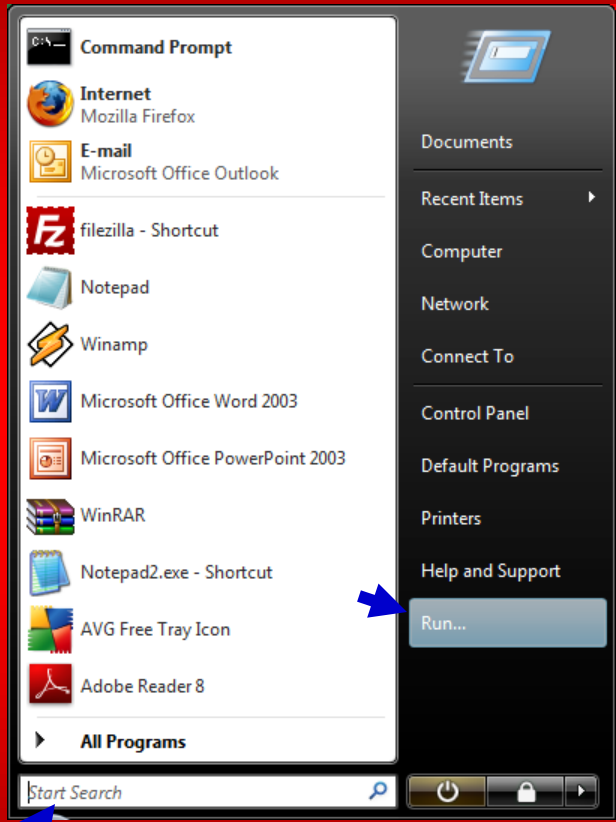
Command Prompt
Internet
Mozilla Firefox
E-mail
Microsoft Office Outlook
filezilla - Shortcut
Notepad
Winamp
Microsoft Office Word 2003
Microsoft Office PowerPoint 2003
WinRAR
Notepad2.exe - Shortcut
AVG Free Tray Icon
Adobe Reader 8
All Programs
Start Search

Documents
Recent Items
Computer
Network
Connect To
Control Panel
Default Programs
Printers
Help and Support
Run...